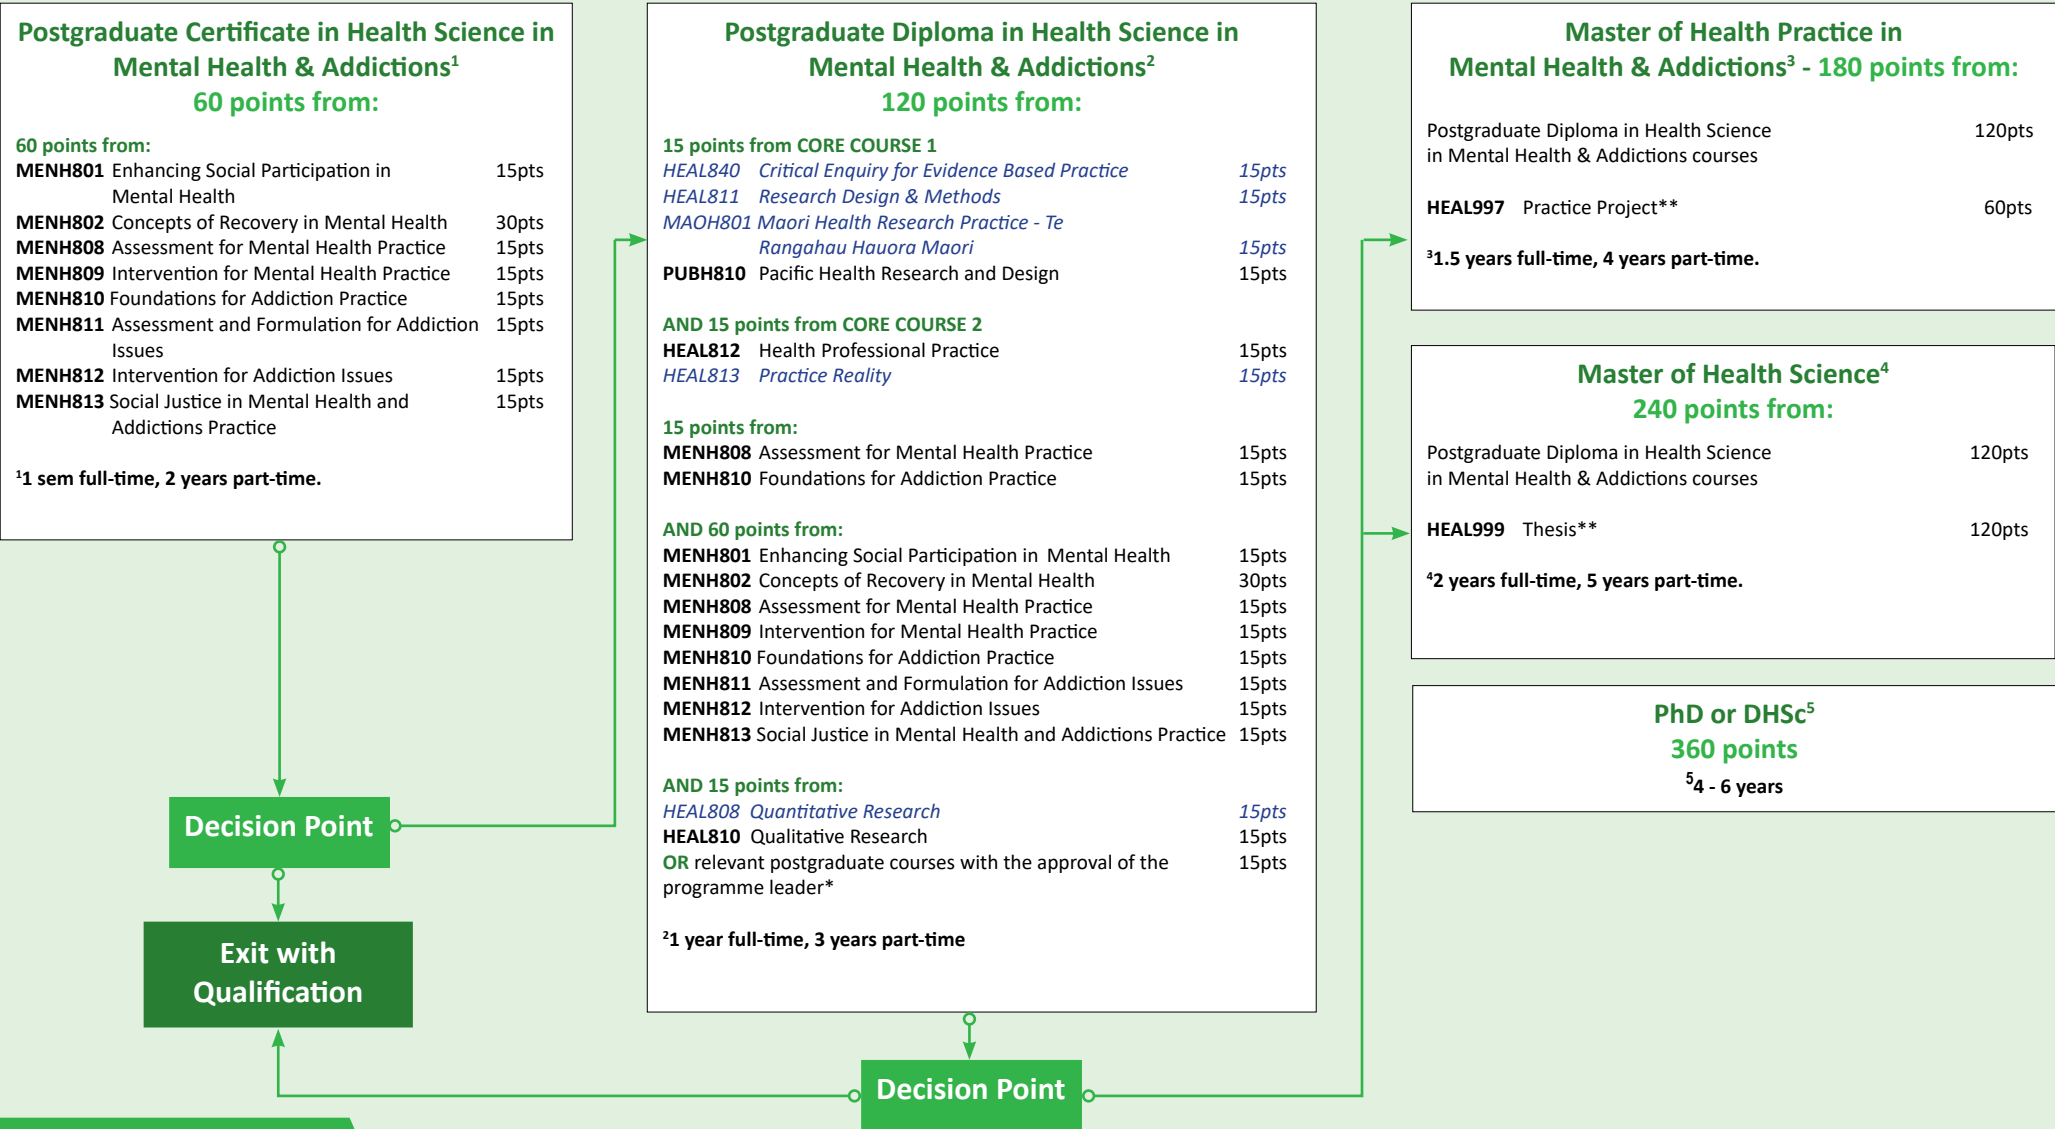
Postgraduate Certificate in Health Science in Mental Health & Addictions$^1$
60 points from:

60 points from:

| | | |
|---|---|---|
| MENH801 | Enhancing Social Participation in Mental Health | 15pts |
| MENH802 | Concepts of Recovery in Mental Health | 30pts |
| MENH808 | Assessment for Mental Health Practice | 15pts |
| MENH809 | Intervention for Mental Health Practice | 15pts |
| MENH810 | Foundations for Addiction Practice | 15pts |
| MENH811 | Assessment and Formulation for Addiction Issues | 15pts |
| MENH812 | Intervention for Addiction Issues | 15pts |
| MENH813 | Social Justice in Mental Health and Addictions Practice | 15pts |

$^1$1 sem full-time, 2 years part-time.

Decision Point

Exit with Qualification

Postgraduate Diploma in Health Science in Mental Health & Addictions$^2$
120 points from:

15 points from CORE COURSE 1

| | | |
|---|---|---|
| HEAL840 | Critical Enquiry for Evidence Based Practice | 15pts |
| HEAL811 | Research Design & Methods | 15pts |
| MAOH801 | Maori Health Research Practice - Te Rangahau Hauora Maori | 15pts |
| PUBH810 | Pacific Health Research and Design | 15pts |

AND 15 points from CORE COURSE 2

| | | |
|---|---|---|
| HEAL812 | Health Professional Practice | 15pts |
| HEAL813 | Practice Reality | 15pts |

15 points from:

| | | |
|---|---|---|
| MENH808 | Assessment for Mental Health Practice | 15pts |
| MENH810 | Foundations for Addiction Practice | 15pts |

AND 60 points from:

| | | |
|---|---|---|
| MENH801 | Enhancing Social Participation in Mental Health | 15pts |
| MENH802 | Concepts of Recovery in Mental Health | 30pts |
| MENH808 | Assessment for Mental Health Practice | 15pts |
| MENH809 | Intervention for Mental Health Practice | 15pts |
| MENH810 | Foundations for Addiction Practice | 15pts |
| MENH811 | Assessment and Formulation for Addiction Issues | 15pts |
| MENH812 | Intervention for Addiction Issues | 15pts |
| MENH813 | Social Justice in Mental Health and Addictions Practice | 15pts |

AND 15 points from:

| | | |
|---|---|---|
| HEAL808 | Quantitative Research | 15pts |
| HEAL810 | Qualitative Research | 15pts |
| OR relevant postgraduate courses with the approval of the programme leader* | | 15pts |

$^2$1 year full-time, 3 years part-time

Decision Point

Master of Health Practice in Mental Health & Addictions$^3$ - 180 points from:

| | |
|---|---|
| Postgraduate Diploma in Health Science in Mental Health & Addictions courses | 120pts |
| HEAL997 Practice Project** | 60pts |

$^3$1.5 years full-time, 4 years part-time.

Master of Health Science$^4$
240 points from:

| | |
|---|---|
| Postgraduate Diploma in Health Science in Mental Health & Addictions courses | 120pts |
| HEAL999 Thesis** | 120pts |

$^4$2 years full-time, 5 years part-time.

PhD or DHSc$^5$
360 points
$^5$4 - 6 years